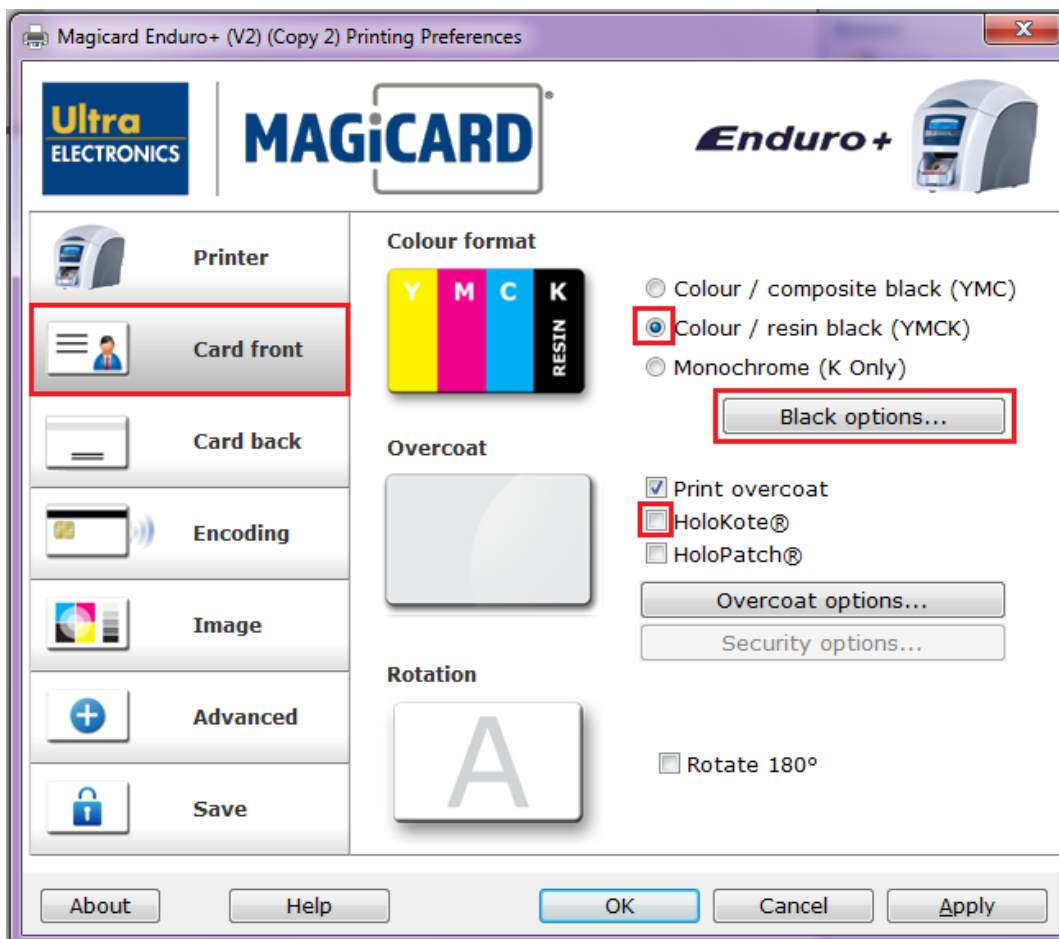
Magicard Enduro+ (V2) (Copy 2) Printing Preferences

Ultra ELECTRONICS

MAGiCARD

Enduro+

Printer

Card front

Card back

Encoding

Image

Advanced

Save

Colour format

Y M C K RESIN

Colour / composite black (YMC)

Colour / resin black (YMCK)

Monochrome (K Only)

Black options...

Overcoat

Print overcoat

HoloKote®

HoloPatch®

Overcoat options...

Security options...

Rotation

A

Rotate 180°

About

Help

OK

Cancel

Apply